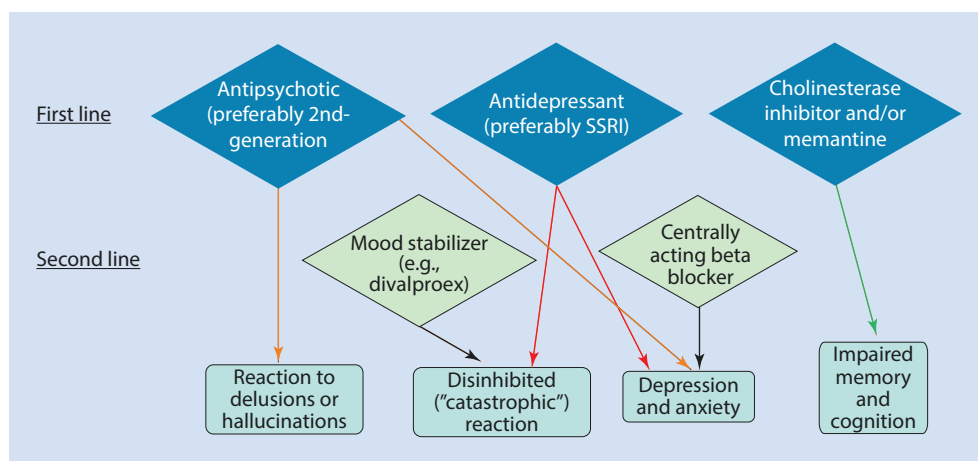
First line

Antipsychotic (preferably 2nd-generation

Antidepressant (preferably SSRI)

Cholinesterase inhibitor and/or memantine

Second line

Mood stabilizer (e.g., divalproex)

Centrally acting beta blocker

Reaction to delusions or hallucinations

Disinhibited ("catastrophic") reaction

Depression and anxiety

Impaired memory and cognition